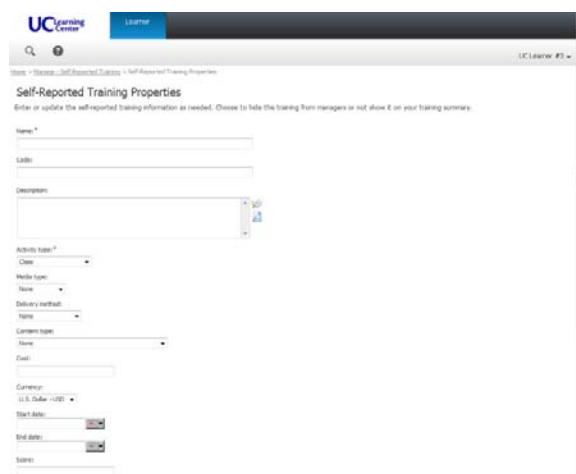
UC Learning Center

Learner

UC Learner #3

Home > Manage - Self-Reported Training > Self-Reported Training Properties

Self-Reported Training Properties

Enter or update the self-reported training information as needed. Choose to hide the training from managers or not show it on your training summary.

Name: *

Code:

Description:

Activity type: *

Class

Media type:

None

Delivery method:

None

Content type:

None

Cost:

Currency:

U.S. Dollar - USD

Start date:

End date:

Score: